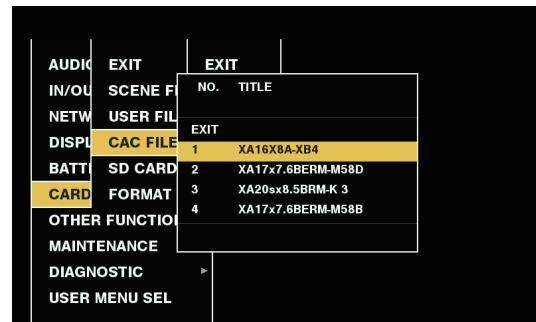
AUDIO
IN/OU
NETW
DISPL
BATTI
CARD
OTHER FUNCTION
MAINTENANCE
DIAGNOSTIC
USER MENU SEL

EXIT
SCENE FI
USER FIL
CAC FILE
SD CARD
FORMAT

EXIT

| NO. | TITLE |
|---|---|
| EXIT | |
| 1 | XA16X8A-XB4 |
| 2 | XA17x7.6BERM-M58D |
| 3 | XA20sx8.5BRM-K 3 |
| 4 | XA17x7.6BERM-M58B |